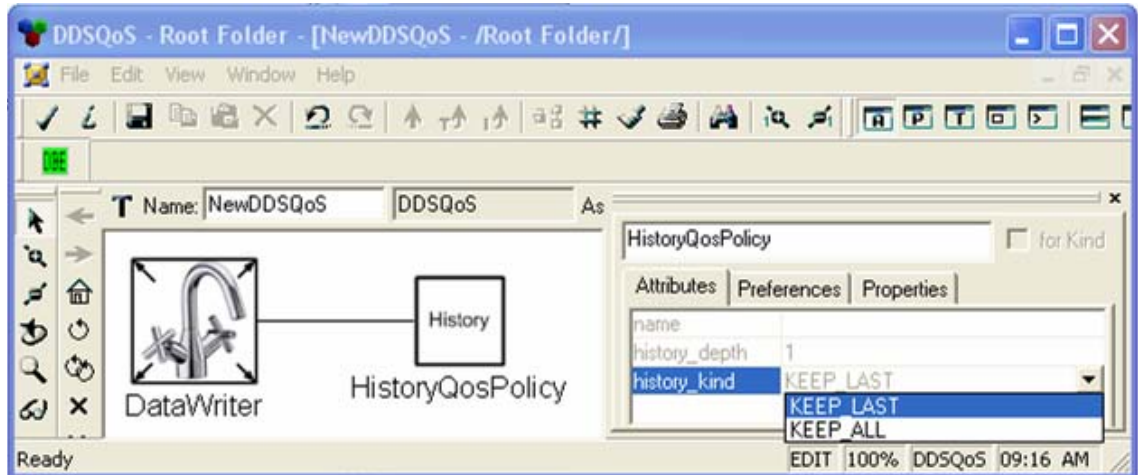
DDSQoS - Root Folder - [NewDDSQoS - /Root Folder/]

File Edit View Window Help

Name: NewDDSQoS DDSQoS As

DataWriter

History

HistoryQosPolicy

HistoryQosPolicy

for Kind

Attributes Preferences Properties

| name | |
|---|---|
| history_depth | 1 |
| history_kind | KEEP_LAST |

KEEP_LAST
KEEP_ALL

Ready

EDIT 100% DDSQoS 09:16 AM